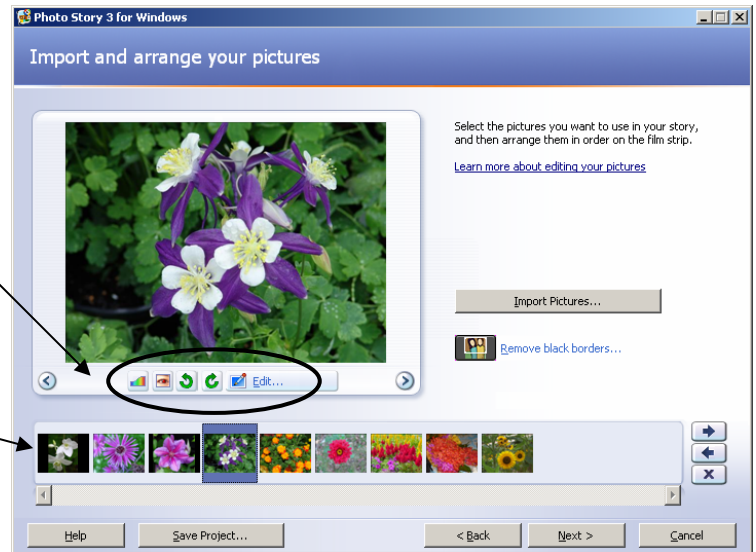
Photo Story 3 for Windows

Import and arrange your pictures

Select the pictures you want to use in your story, and then arrange them in order on the film strip.

Learn more about editing your pictures

Edit...

Import Pictures...

Remove black borders...

Help

Save Project...

< Back

Next >

Cancel